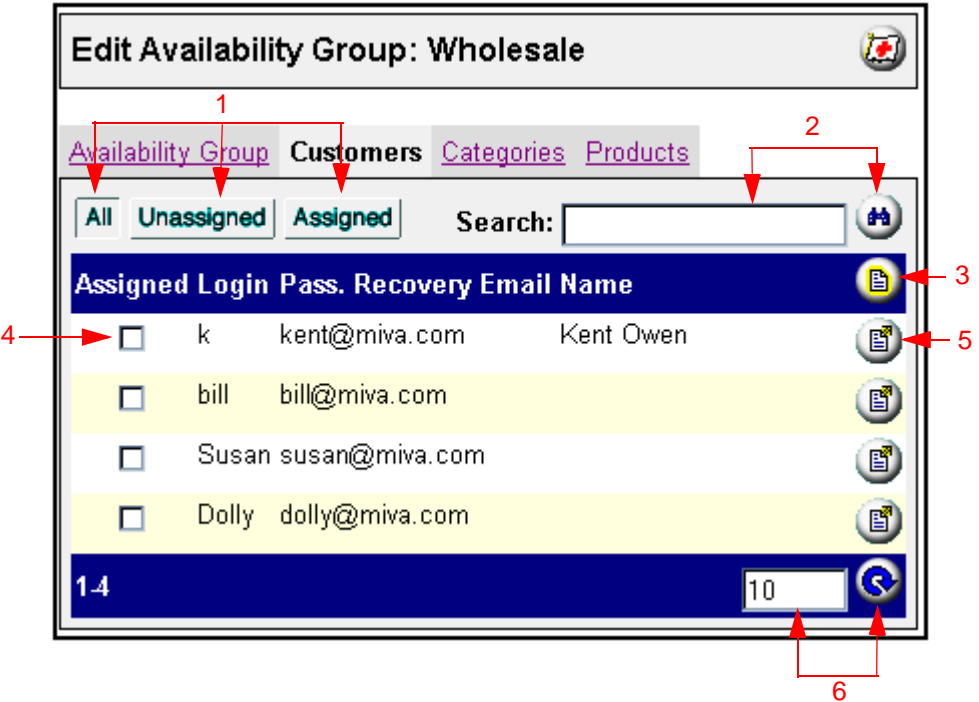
Edit Availability Group: Wholesale

1

2

Availability Group Customers Categories Products

All Unassigned Assigned Search:

| Assigned | Login | Pass. Recovery Email | Name |
|---|---|---|---|
| ☐ | k | kent@miva.com | Kent Owen |
| ☐ | bill | bill@miva.com | |
| ☐ | Susan | susan@miva.com | |
| ☐ | Dolly | dolly@miva.com | |

3

4

5

1-4 10

6